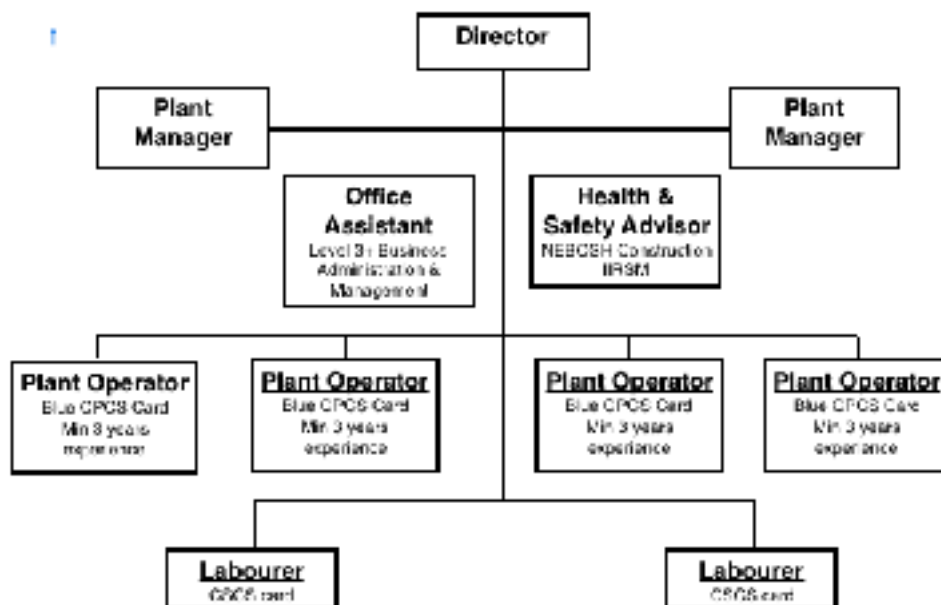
Director

Plant Manager

Plant Manager

Office Assistant
Level 3+ Business Administration & Management

Health & Safety Advisor
NEBOSH Construction IIRSM

Plant Operator
Blue CPCS Card
Min 3 years experience

Plant Operator
Blue CPCS Card
Min 3 years experiance

Plant Operator
Blue CPCS Card
Min 3 years experiance

Plant Operator
Blue CPCS Card
Min 3 years experiance

Labourer
CSCS card

Labourer
CSCS card